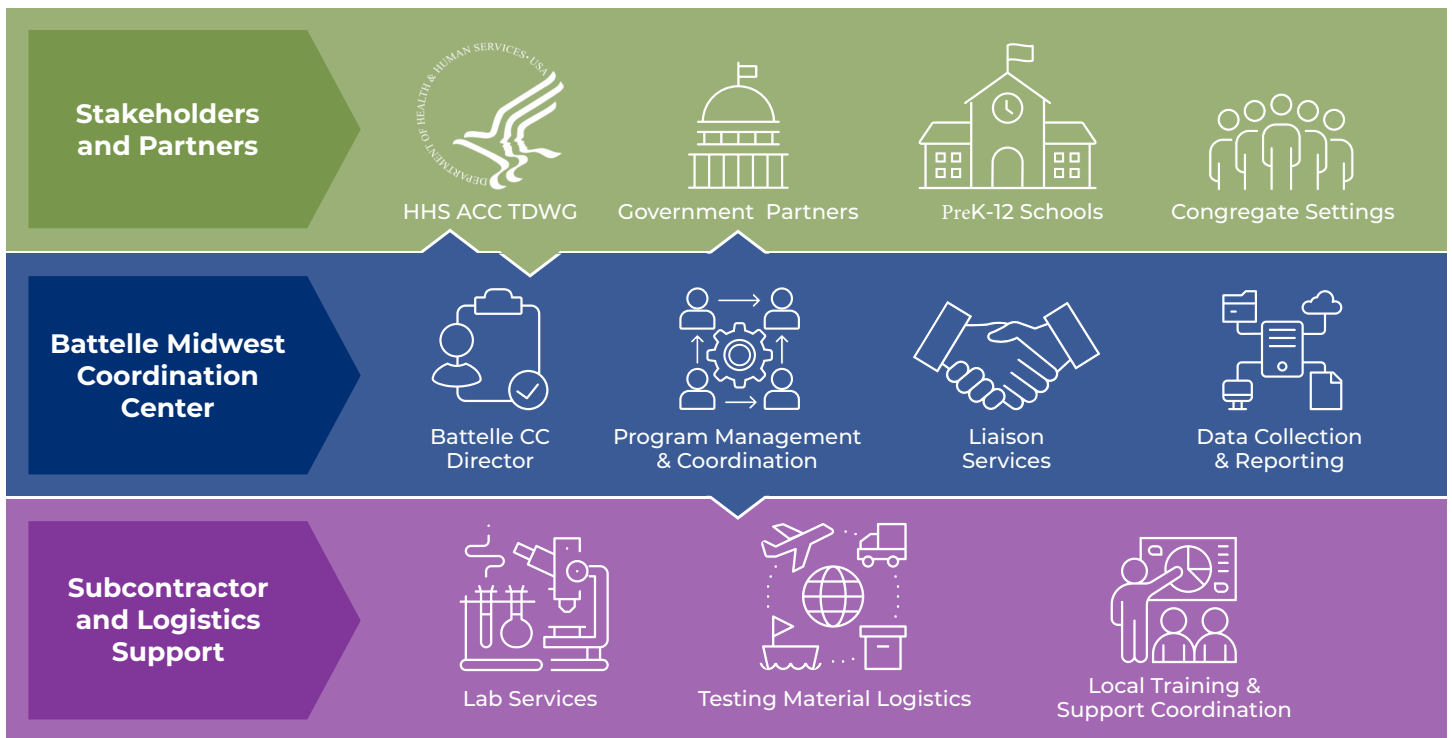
Stakeholders and Partners

DEPARTMENT OF HEALTH & HUMAN SERVICES · USA

HHS ACC TDWG

Government Partners

PreK-12 Schools

Congregate Settings

Battelle Midwest Coordination Center

Battelle CC Director

Program Management & Coordination

Liaison Services

Data Collection & Reporting

Subcontractor and Logistics Support

Lab Services

Testing Material Logistics

Local Training & Support Coordination